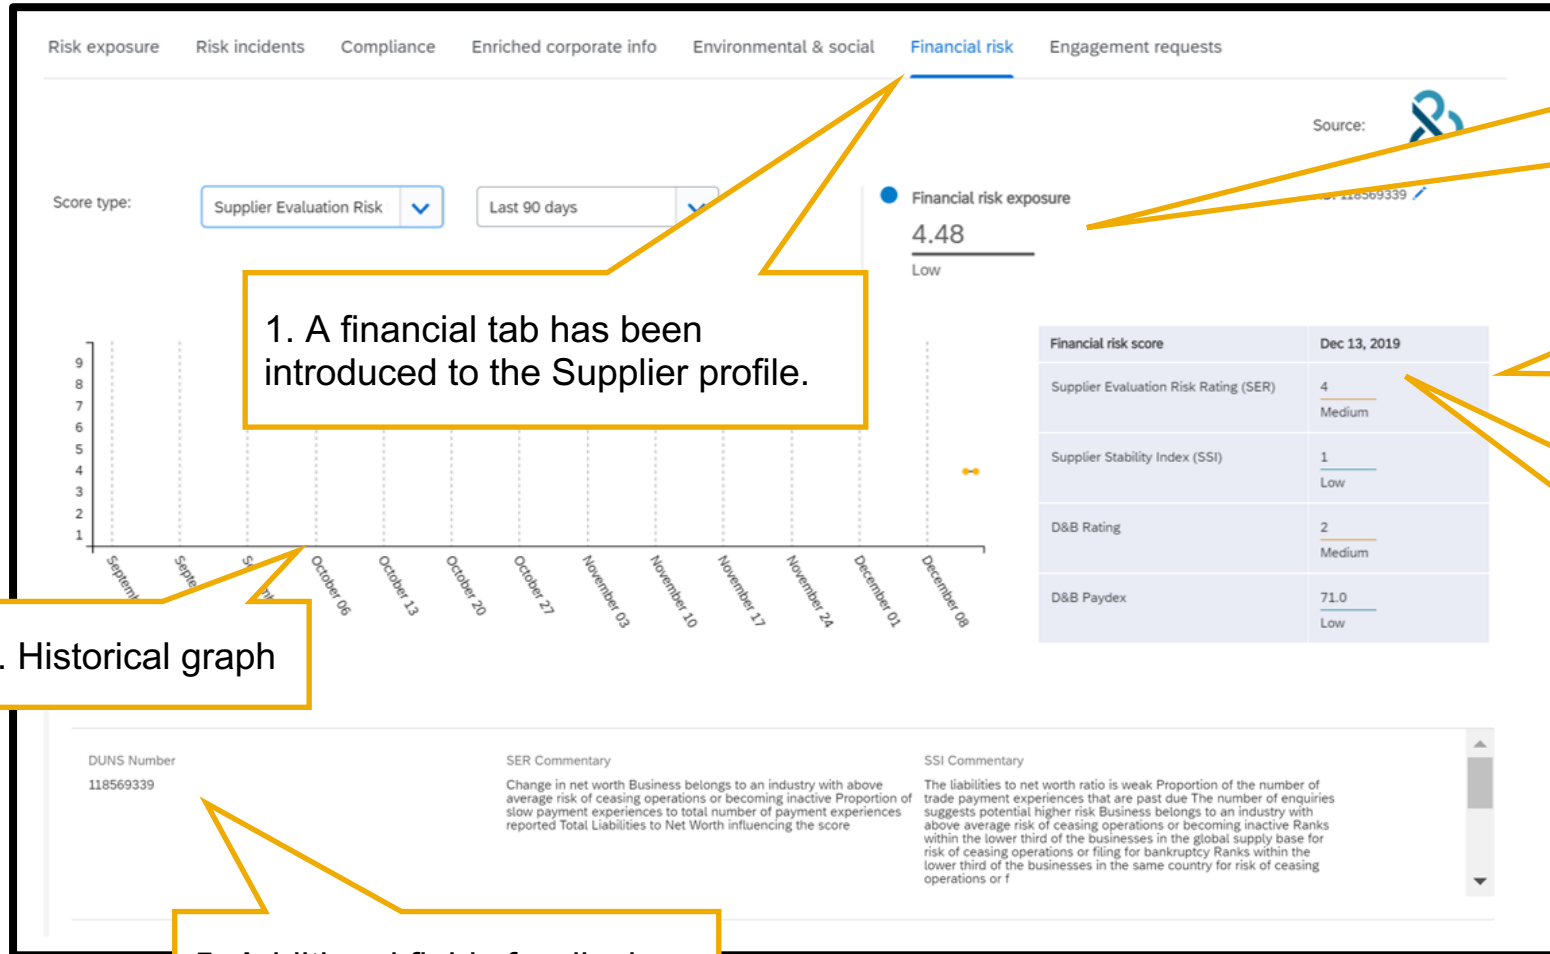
Risk exposure Risk incidents Compliance Enriched corporate info Environmental & social Financial risk Engagement requests

Source:

Score type: Supplier Evaluation Risk Last 90 days

Financial risk exposure

4.48

Low

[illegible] 118569339

1. A financial tab has been introduced to the Supplier profile.

9
8
7
6
5
4
3
2
1

Septem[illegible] Septe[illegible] S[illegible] October 06 October 13 October 20 October 27 November 03 November 10 November 17 November 24 December 01 December 08

| Financial risk score | Dec 13, 2019 |
|---|---|
| Supplier Evaluation Risk Rating (SER) | 4 Medium |
| Supplier Stability Index (SSI) | 1 Low |
| D&B Rating | 2 Medium |
| D&B Paydex | 71.0 Low |

. Historical graph

DUNS Number
118569339

SER Commentary
Change in net worth Business belongs to an industry with above average risk of ceasing operations or becoming inactive Proportion of slow payment experiences to total number of payment experiences reported Total Liabilities to Net Worth influencing the score

SSI Commentary
The liabilities to net worth ratio is weak Proportion of the number of trade payment experiences that are past due The number of enquiries suggests potential higher risk Business belongs to an industry with above average risk of ceasing operations or becoming inactive Ranks within the lower third of the businesses in the global supply base for risk of ceasing operations or filing for bankruptcy Ranks within the lower third of the businesses in the same country for risk of ceasing operations or f

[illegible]